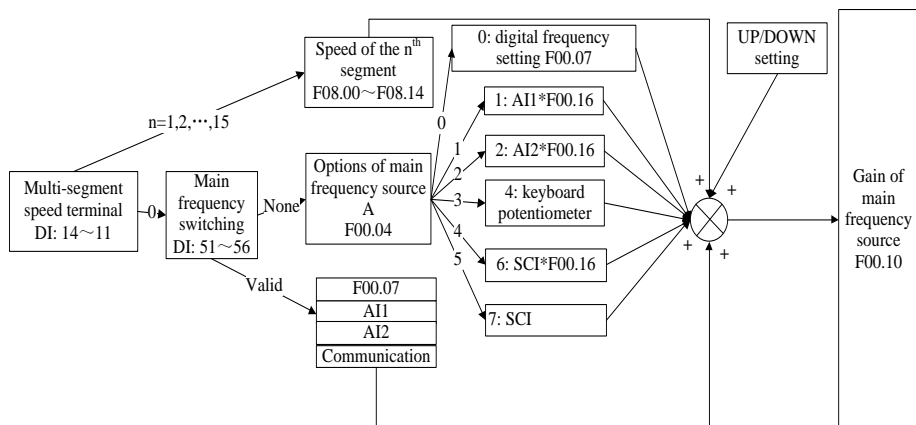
Speed of the n$^{th}$ segment F08.00～F08.14

0: digital frequency setting F00.07

UP/DOWN setting

n=1,2,⋯,15

0

1: AI1*F00.16

1

2: AI2*F00.16

2

Multi-segment speed terminal DI: 14～11

0

Main frequency switching DI: 51～56

None

Options of main frequency source A F00.04

3

4: keyboard potentiometer

+

+

Gain of main frequency source F00.10

4

+

+

6: SCI*F00.16

5

Valid

F00.07

AI1

7: SCI

AI2

Communication